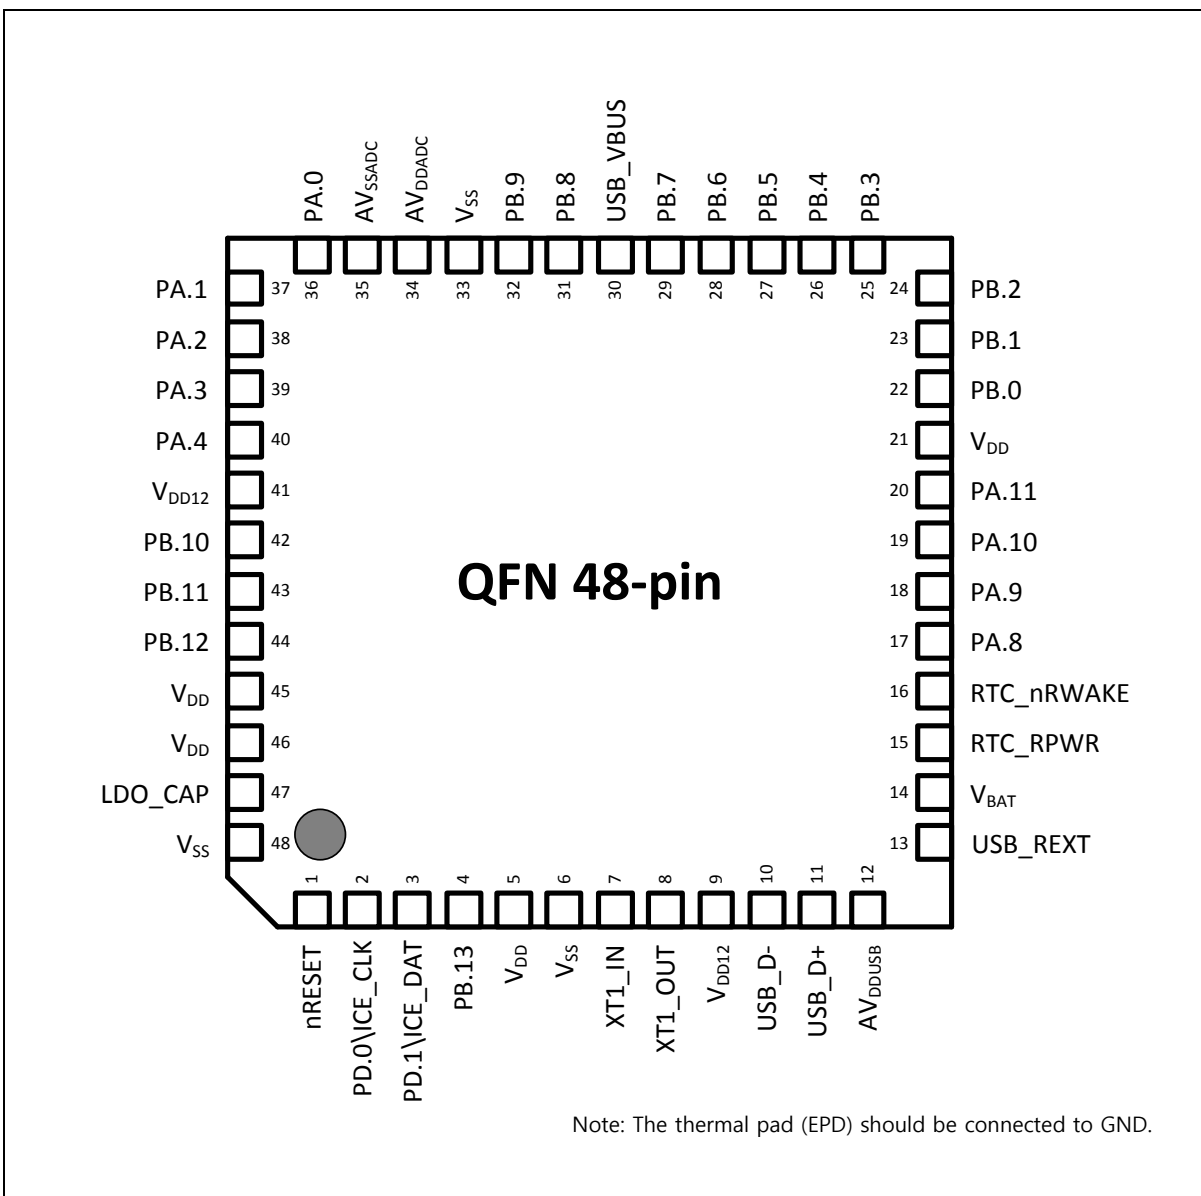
PA.0
$AV_{SSADC}$
$AV_{DDADC}$
$V_{SS}$
PB.9
PB.8
USB_VBUS
PB.7
PB.6
PB.5
PB.4
PB.3

36 35 34 33 32 31 30 29 28 27 26 25

PA.1 37
PA.2 38
PA.3 39
PA.4 40
$V_{DD12}$ 41
PB.10 42
PB.11 43
PB.12 44
$V_{DD}$ 45
$V_{DD}$ 46
LDO_CAP 47
$V_{SS}$ 48

24 PB.2
23 PB.1
22 PB.0
21 $V_{DD}$
20 PA.11
19 PA.10
18 PA.9
17 PA.8
16 RTC_nRWAKE
15 RTC_RPWR
14 $V_{BAT}$
13 USB_REXT

QFN 48-pin

1 2 3 4 5 6 7 8 9 10 11 12

nRESET
PD.0\ICE_CLK
PD.1\ICE_DAT
PB.13
$V_{DD}$
$V_{SS}$
XT1_IN
XT1_OUT
$V_{DD12}$
USB_D-
USB_D+
$AV_{DDUSB}$

Note: The thermal pad (EPD) should be connected to GND.